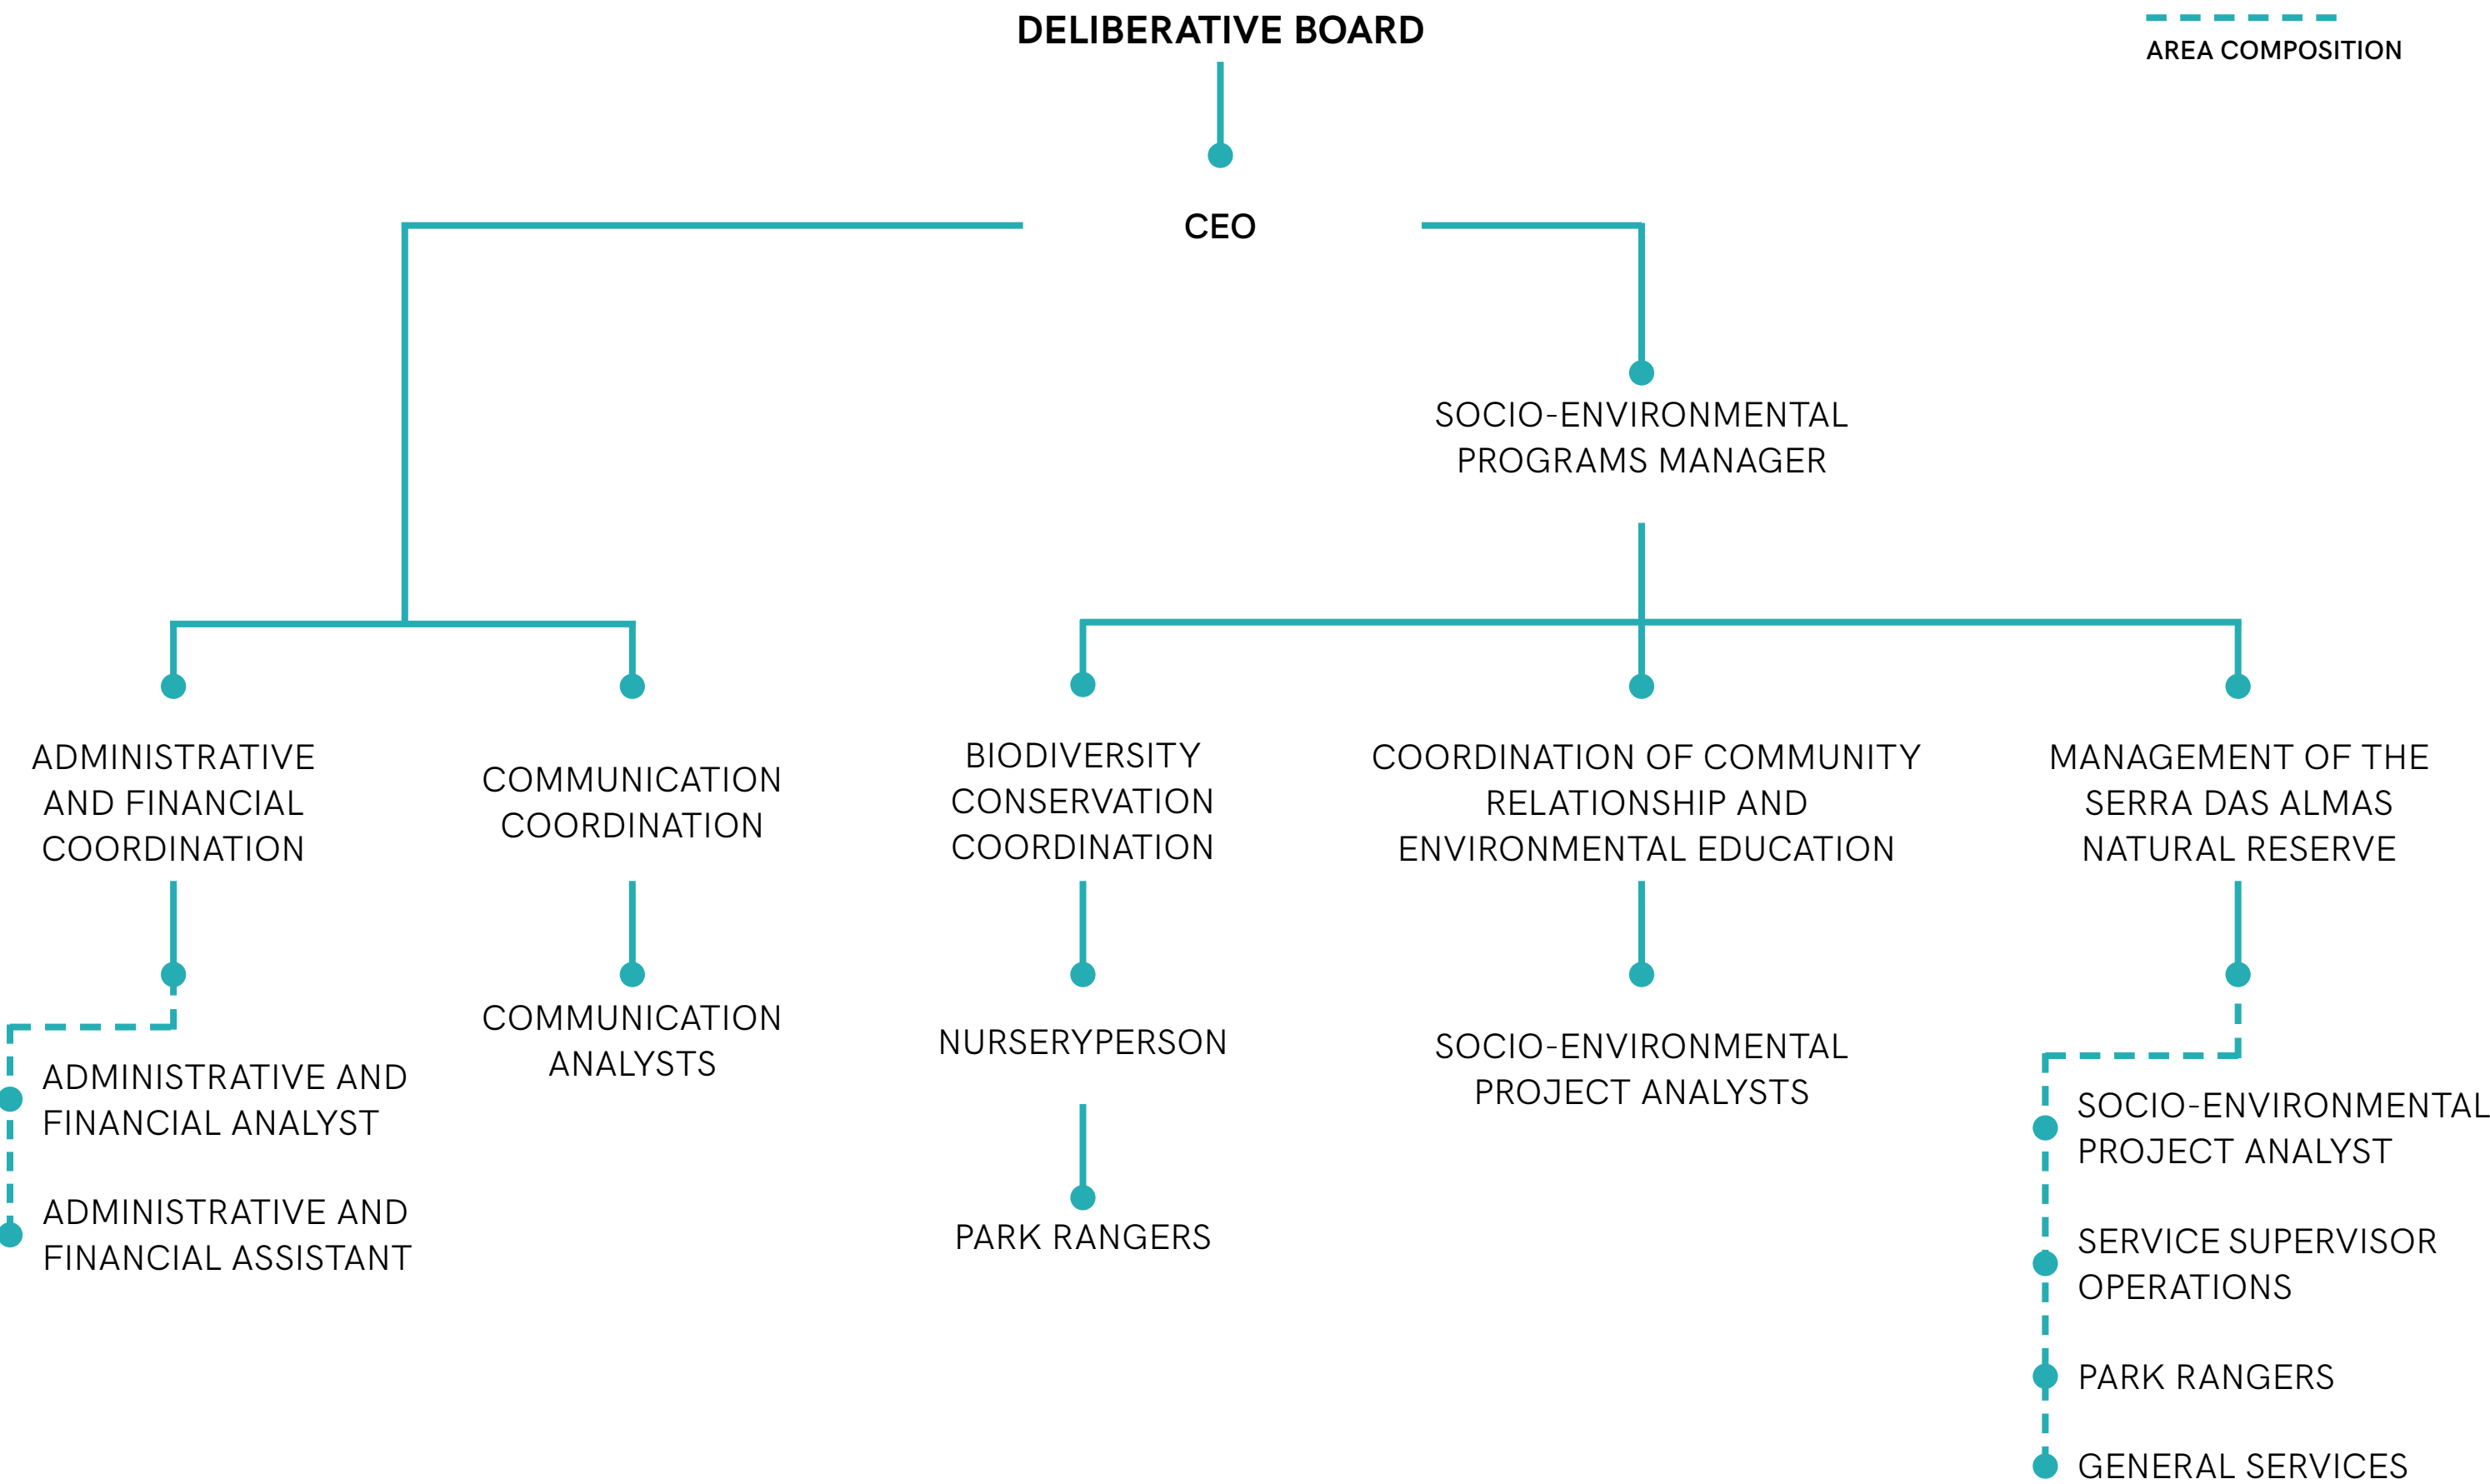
DELIBERATIVE BOARD

AREA COMPOSITION

CEO

SOCIO-ENVIRONMENTAL PROGRAMS MANAGER

ADMINISTRATIVE AND FINANCIAL COORDINATION

ADMINISTRATIVE AND FINANCIAL ANALYST

ADMINISTRATIVE AND FINANCIAL ASSISTANT

COMMUNICATION COORDINATION

COMMUNICATION ANALYSTS

BIODIVERSITY CONSERVATION COORDINATION

NURSERYPERSON

PARK RANGERS

COORDINATION OF COMMUNITY RELATIONSHIP AND ENVIRONMENTAL EDUCATION

SOCIO-ENVIRONMENTAL PROJECT ANALYSTS

MANAGEMENT OF THE SERRA DAS ALMAS NATURAL RESERVE

SOCIO-ENVIRONMENTAL PROJECT ANALYST

SERVICE SUPERVISOR OPERATIONS

PARK RANGERS

GENERAL SERVICES